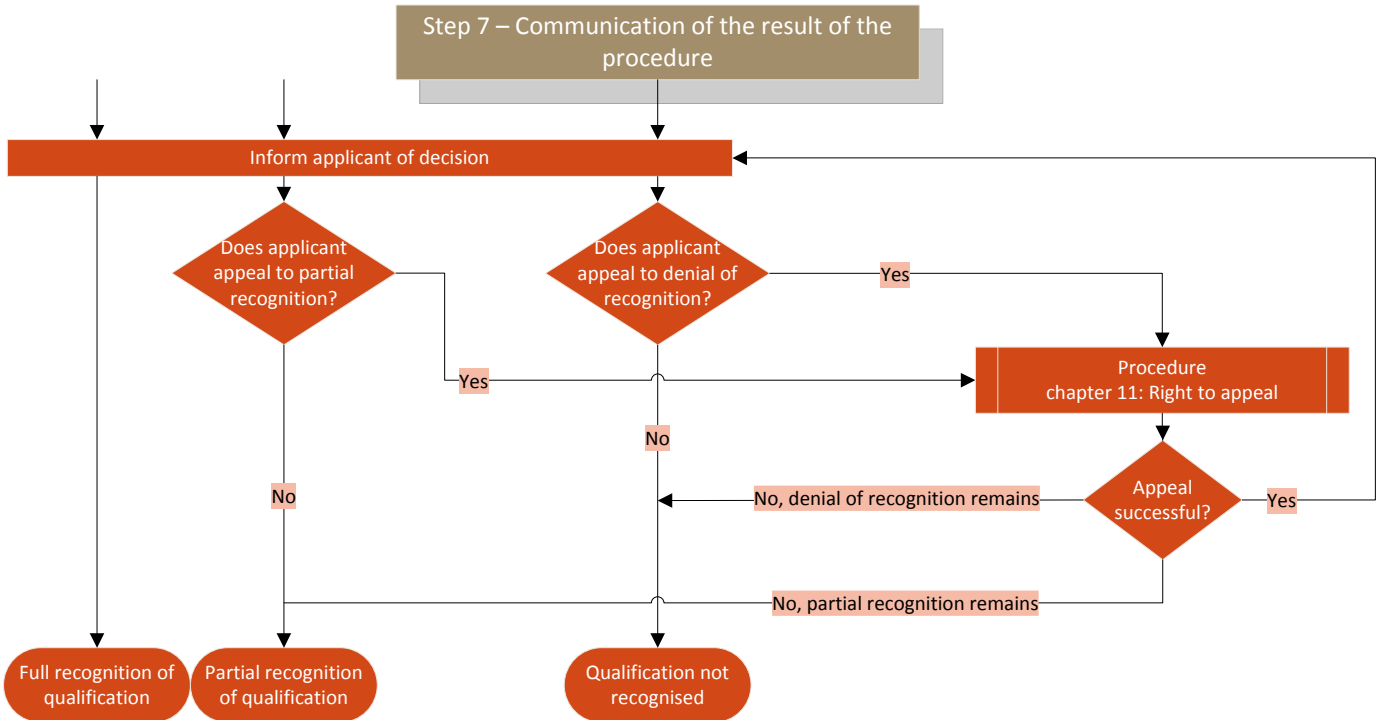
Step 7 – Communication of the result of the procedure

Inform applicant of decision

Does applicant appeal to partial recognition?

Does applicant appeal to denial of recognition?

Yes

Yes

Procedure chapter 11: Right to appeal

No

No

No, denial of recognition remains

Appeal successful?

Yes

No, partial recognition remains

Full recognition of qualification

Partial recognition of qualification

Qualification not recognised